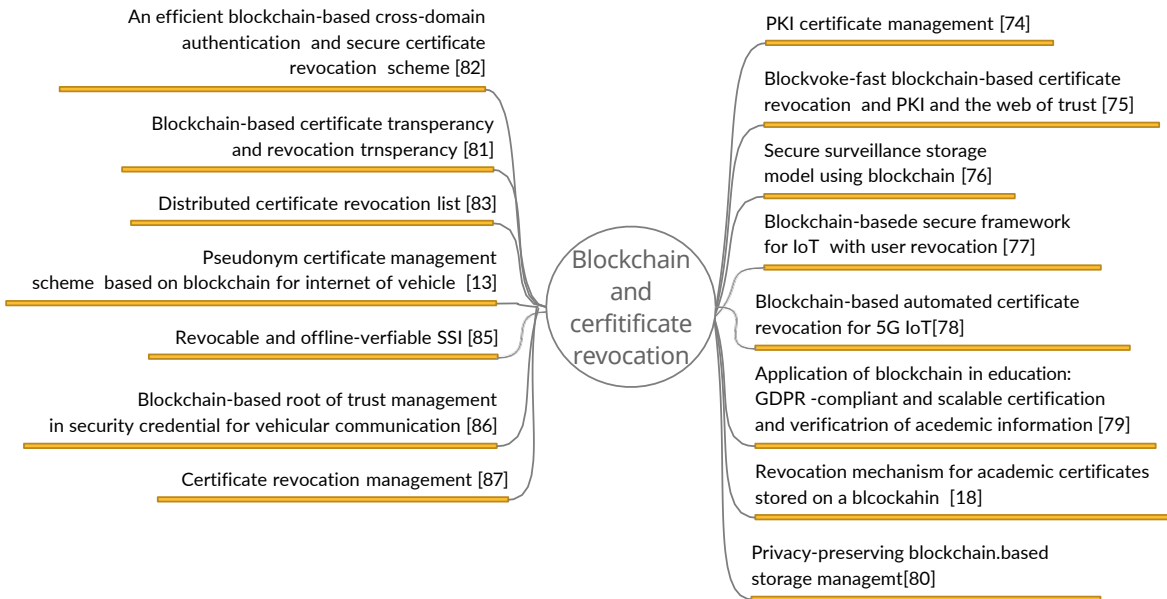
An efficient blockchain-based cross-domain authentication and secure certificate revocation scheme [82]

Blockchain-based certificate transperancy and revocation trnsperancy [81]

Distributed certificate revocation list [83]

Pseudonym certificate management scheme based on blockchain for internet of vehicle [13]

Revocable and offline-verfiable SSI [85]

Blockchain-based root of trust management in security credential for vehicular communication [86]

Certificate revocation management [87]

Blockchain and cerfitificate revocation

PKI certificate management [74]

Blockvoke-fast blockchain-based certificate revocation and PKI and the web of trust [75]

Secure surveillance storage model using blockchain [76]

Blockchain-basede secure framework for IoT with user revocation [77]

Blockchain-based automated certificate revocation for 5G IoT[78]

Application of blockchain in education: GDPR -compliant and scalable certification and verificatrion of acedemic information [79]

Revocation mechanism for academic certificates stored on a blcockahin [18]

Privacy-preserving blockchain.based storage managemt[80]